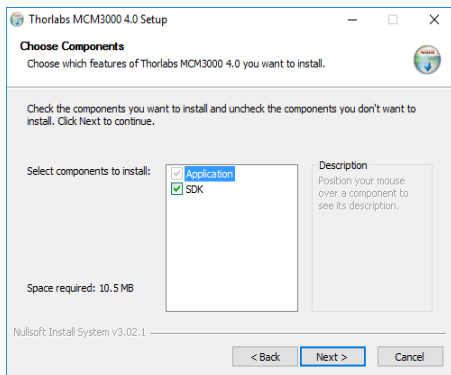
Thorlabs MCM3000 4.0 Setup

Choose Components

Choose which features of Thorlabs MCM3000 4.0 you want to install.

Check the components you want to install and uncheck the components you don't want to install. Click Next to continue.

Select components to install:

Application

SDK

Description

Position your mouse over a component to see its description.

Space required: 10.5 MB

Nullsoft Install System v3.02.1

< Back

Next >

Cancel